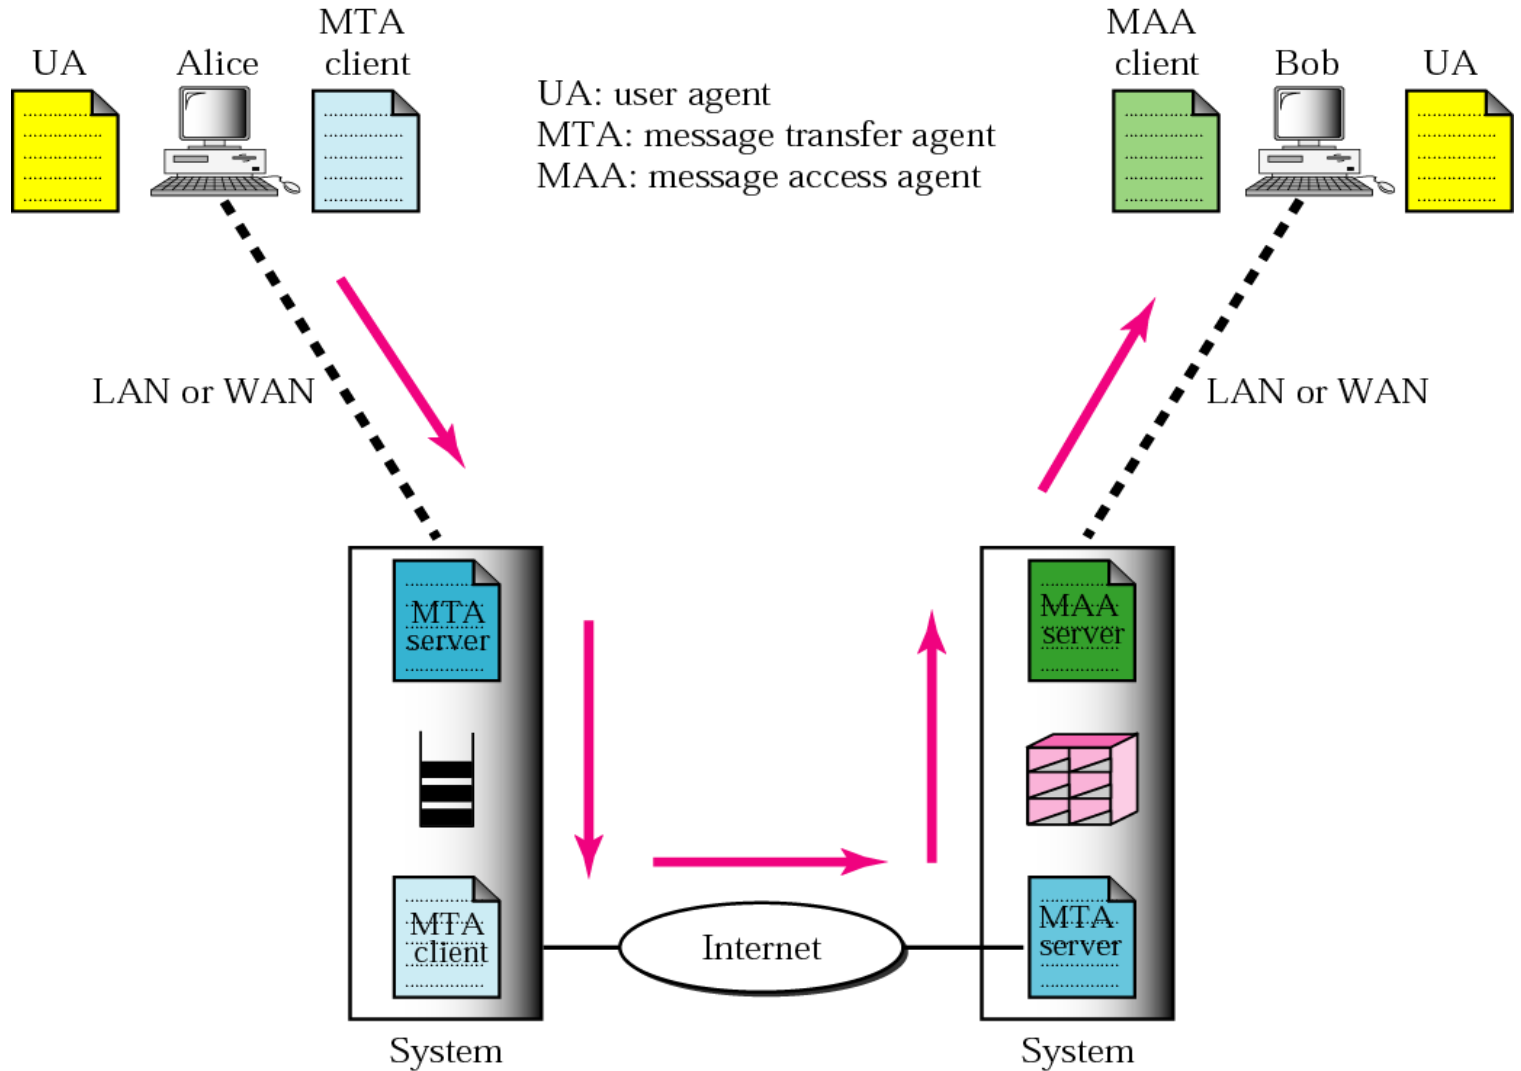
UA

Alice

MTA client

UA: user agent
MTA: message transfer agent
MAA: message access agent

MAA client

Bob

UA

LAN or WAN

LAN or WAN

MTA server

MAA server

MTA client

Internet

MTA server

System

System